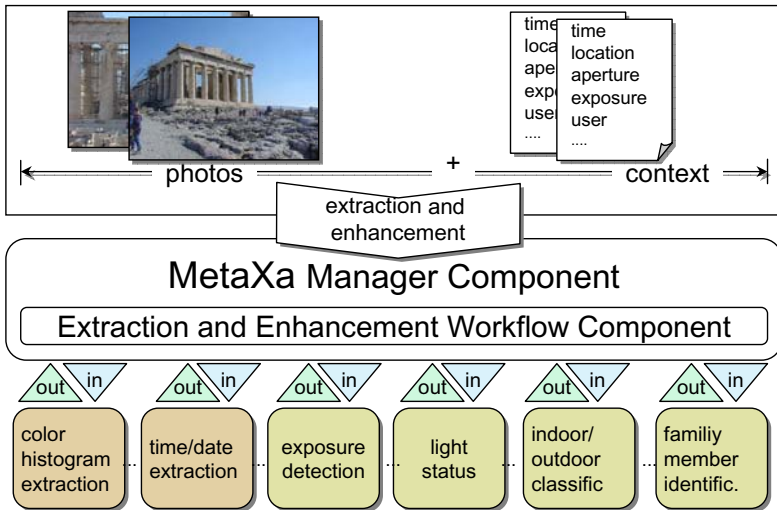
time
locat
aper
expo
user
....

time
location
aperture
exposure
user
....

photos + context

extraction and enhancement

MetaXa Manager Component

Extraction and Enhancement Workflow Component

out in out in out in out in out in out in

color histogram extraction ... time/date extraction ... exposure detection ... light status ... indoor/ outdoor classific ... familiy member identific.